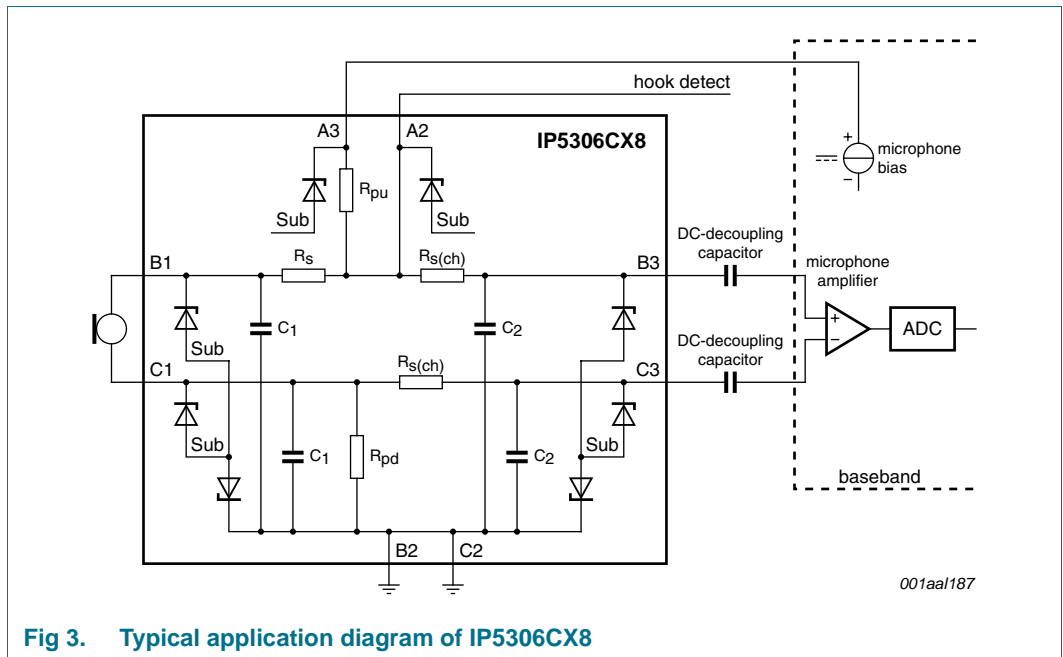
hook detect

IP5306CX8

A3

A2

$R_{pu}$

Sub

Sub

B1

$R_s$

$R_{s(ch)}$

B3

DC-decoupling capacitor

microphone bias

microphone amplifier

Sub

$C_1$

$C_2$

ADC

C1

$R_{s(ch)}$

C3

DC-decoupling capacitor

Sub

$C_1$

$R_{pd}$

$C_2$

Sub

baseband

B2

C2

001aal187

Fig 3. Typical application diagram of IP5306CX8